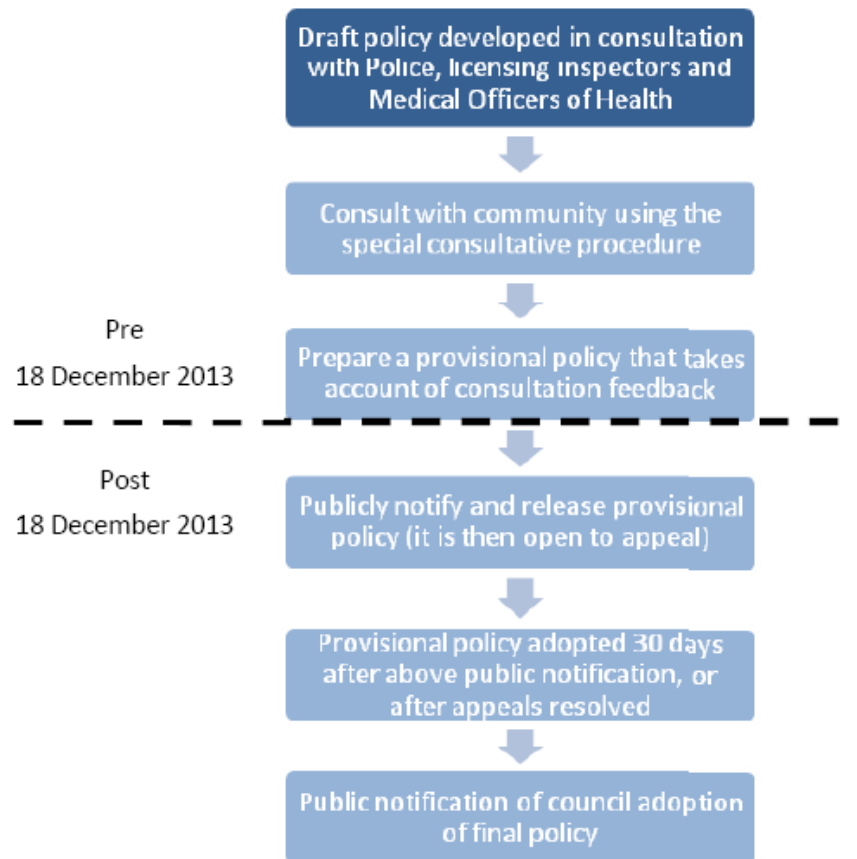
Draft policy developed in consultation with Police, licensing inspectors and Medical Officers of Health

Consult with community using the special consultative procedure

Pre
18 December 2013

Prepare a provisional policy that takes account of consultation feedback

Post
18 December 2013

Publicly notify and release provisional policy (it is then open to appeal)

Provisional policy adopted 30 days after above public notification, or after appeals resolved

Public notification of council adoption of final policy